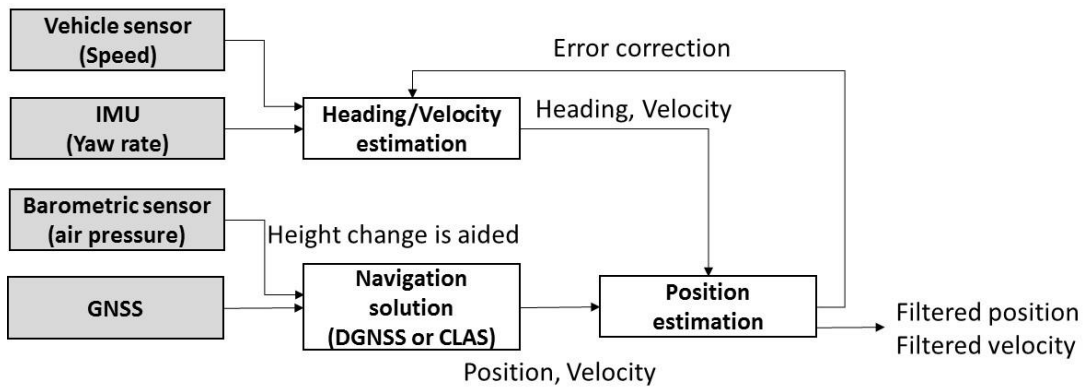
Vehicle sensor (Speed)

IMU (Yaw rate)

Barometric sensor (air pressure)

GNSS

Error correction

Heading/Velocity estimation

Heading, Velocity

Height change is aided

Navigation solution (DGNSS or CLAS)

Position estimation

Filtered position
Filtered velocity

Position, Velocity